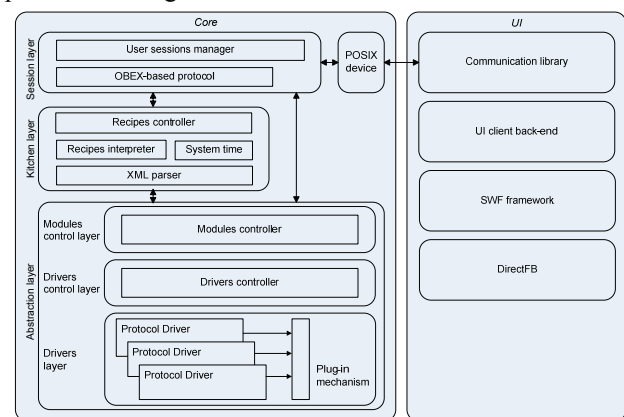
Core

Session layer

User sessions manager

OBEX-based protocol

POSIX device

Kitchen layer

Recipes controller

Recipes interpreter

System time

XML parser

Abstraction layer

Modules control layer

Modules controller

Drivers control layer

Drivers controller

Drivers layer

Protocol Driver

Protocol Driver

Protocol Driver

Plug-in mechanism

UI

Communication library

UI client back-end

SWF framework

DirectFB